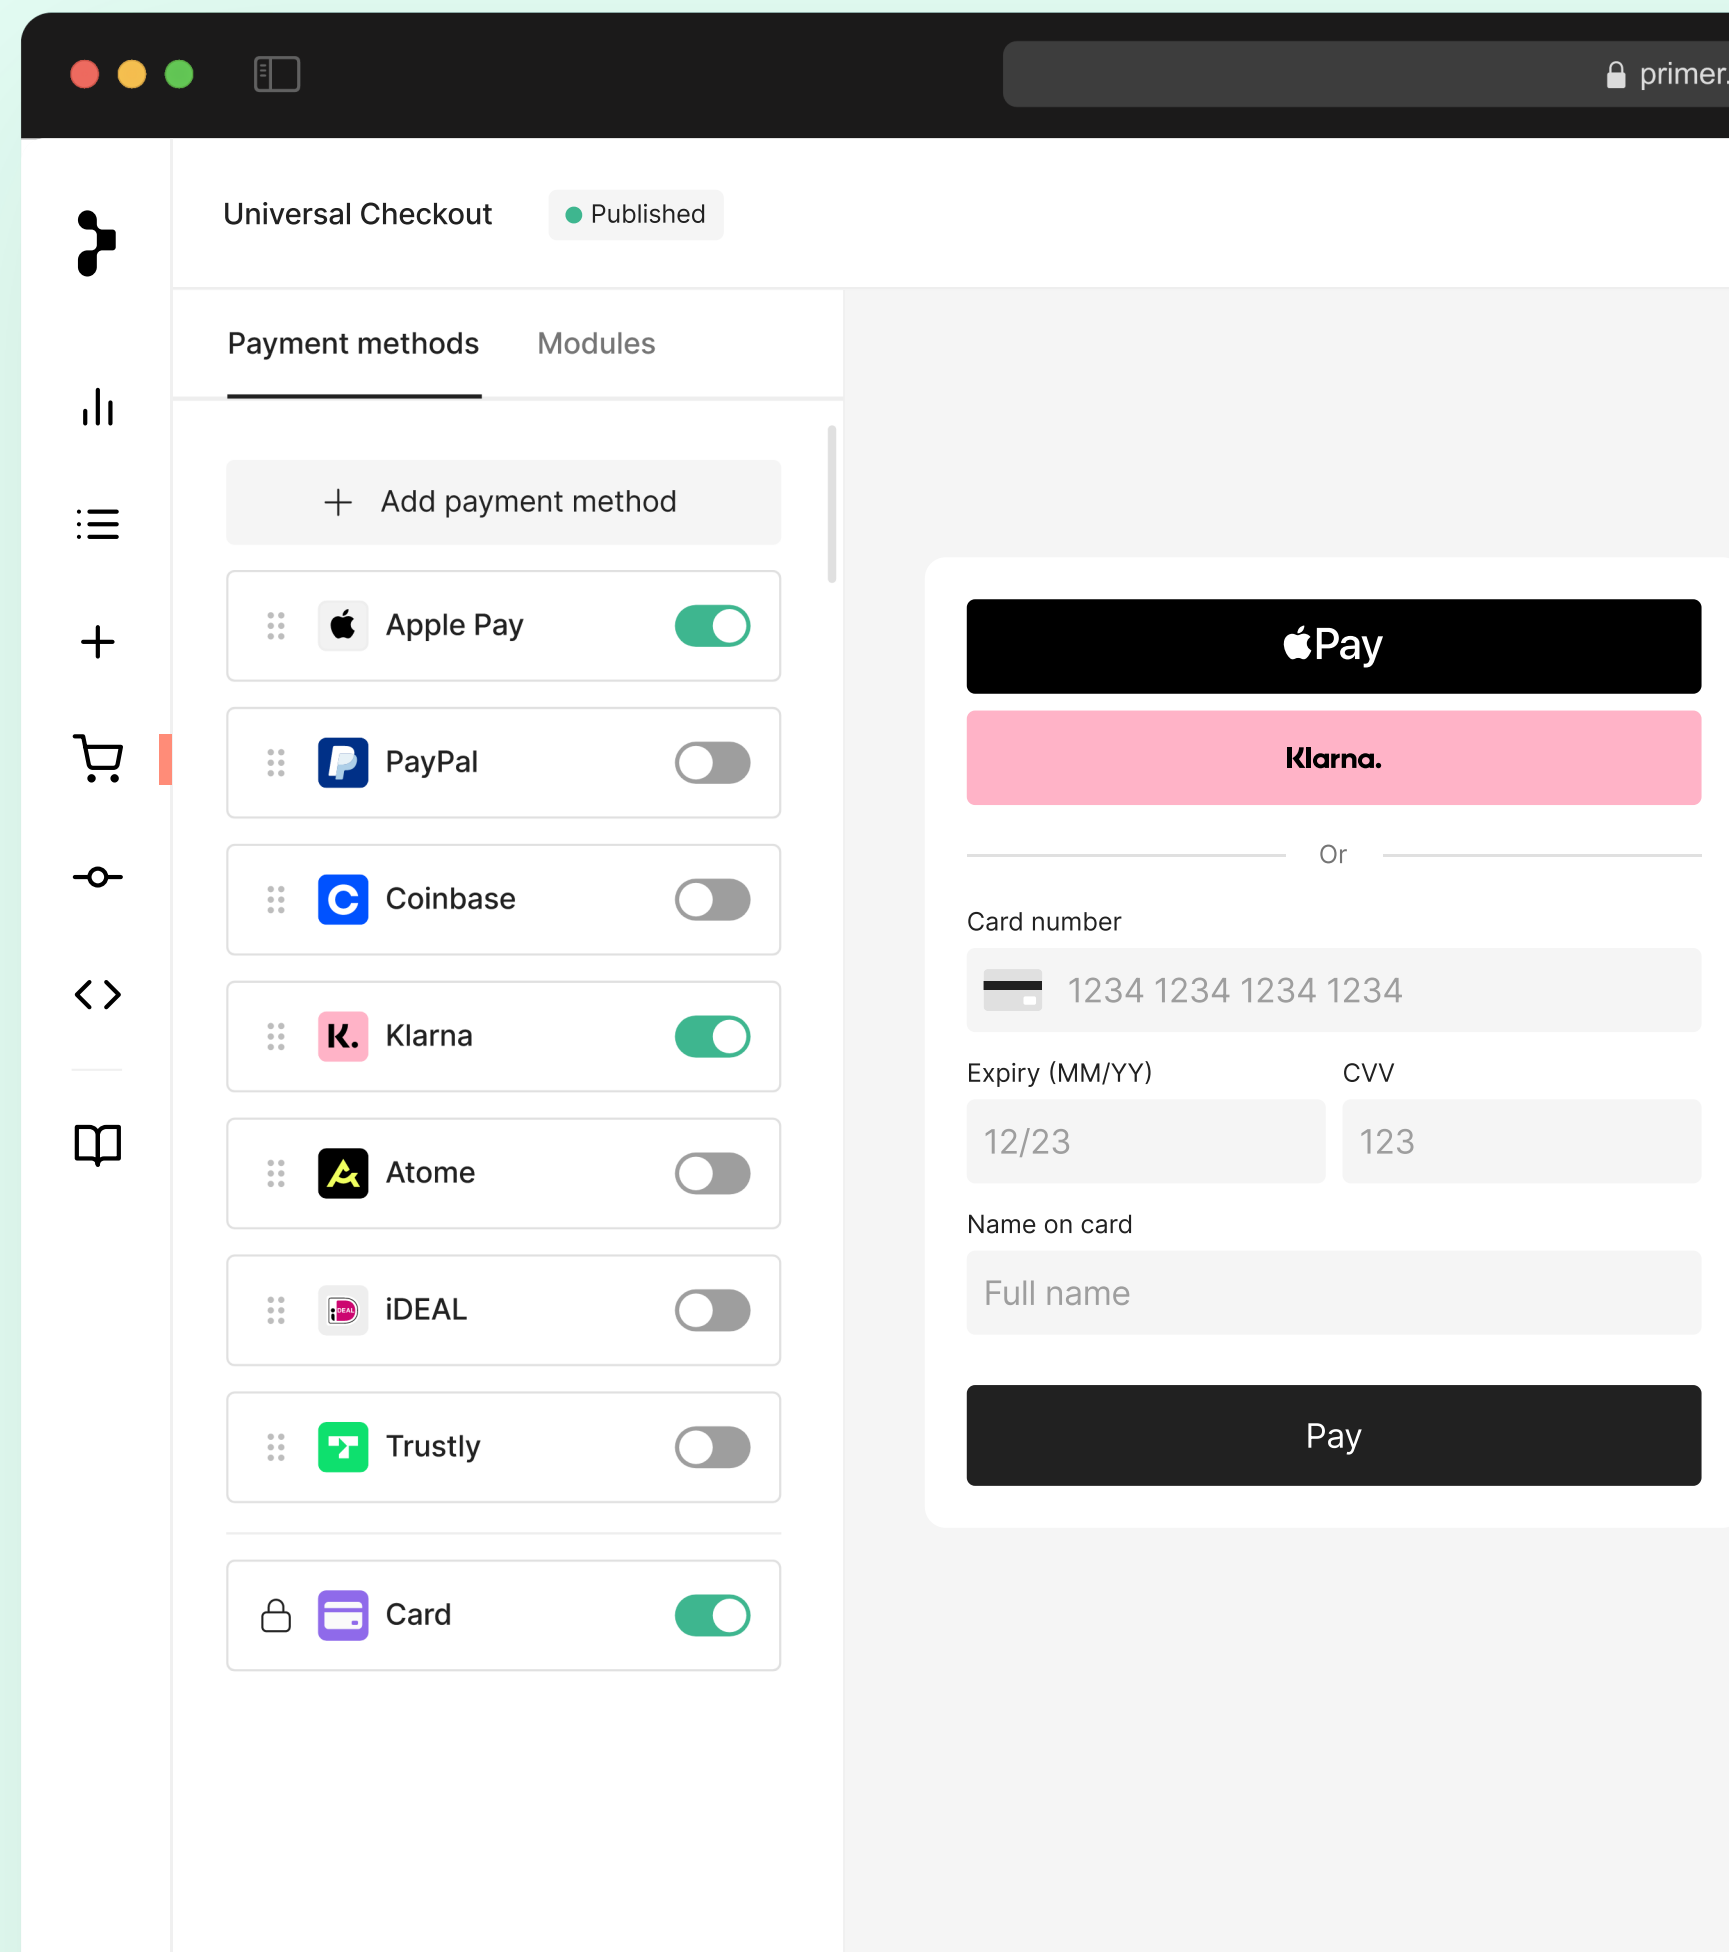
primer.

Universal Checkout
Published

Payment methods
Modules

+ Add payment method

Apple Pay

PayPal

Coinbase

Klarna

Atome

iDEAL

Trustly

Card

Pay

Klarna.

Or

Card number
1234 1234 1234 1234

Expiry (MM/YY)
12/23

CVV
123

Name on card
Full name

Pay